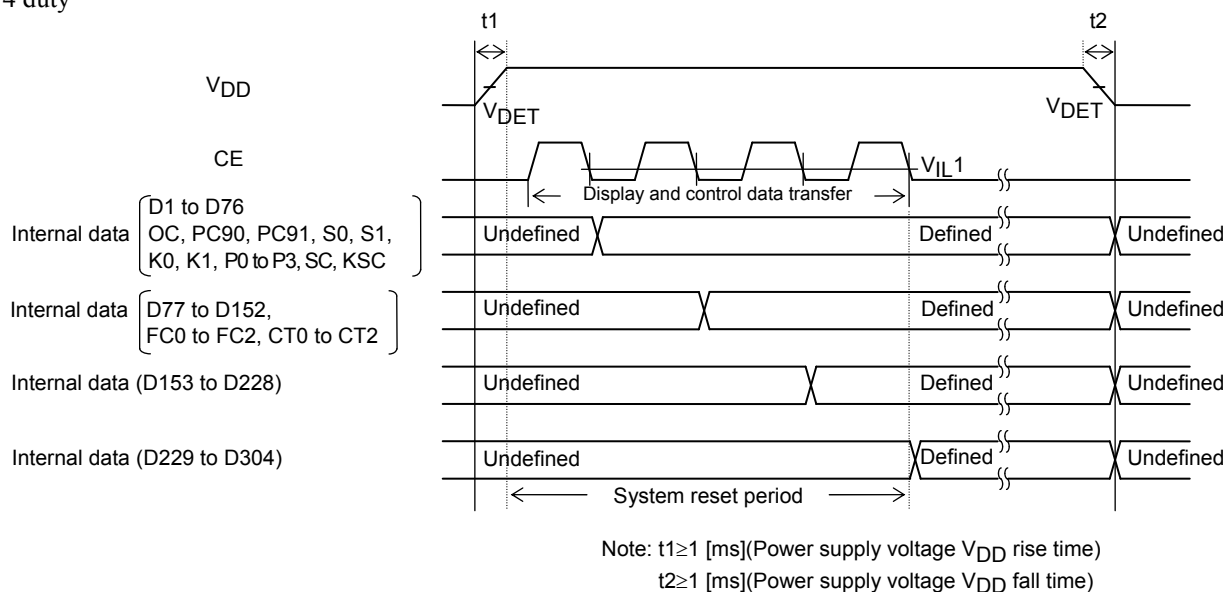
4 duty

t1

t2

$V_{DD}$

$V_{DET}$

$V_{DET}$

CE

$V_{IL}1$

Display and control data transfer

Internal data D1 to D76 OC, PC90, PC91, S0, S1, K0, K1, P0 to P3, SC, KSC

Undefined

Defined

Undefined

Internal data D77 to D152, FC0 to FC2, CT0 to CT2

Undefined

Defined

Undefined

Internal data (D153 to D228)

Undefined

Defined

Undefined

Internal data (D229 to D304)

Undefined

Defined

Undefined

System reset period

Note: t1≥1 [ms](Power supply voltage $V_{DD}$ rise time)
t2≥1 [ms](Power supply voltage $V_{DD}$ fall time)